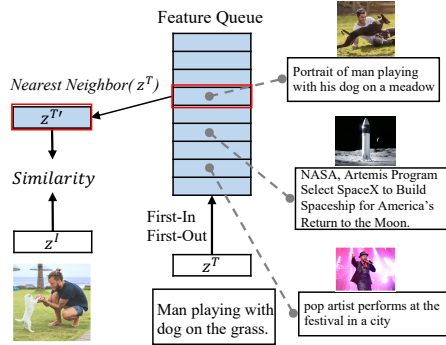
Feature Queue

Nearest Neighbor( $z^T$ )

$z^{T\prime}$

Similarity

$z^I$

Portrait of man playing with his dog on a meadow

NASA, Artemis Program Select SpaceX to Build Spaceship for America's Return to the Moon.

First-In First-Out

$z^T$

Man playing with dog on the grass.

pop artist performs at the festival in a city